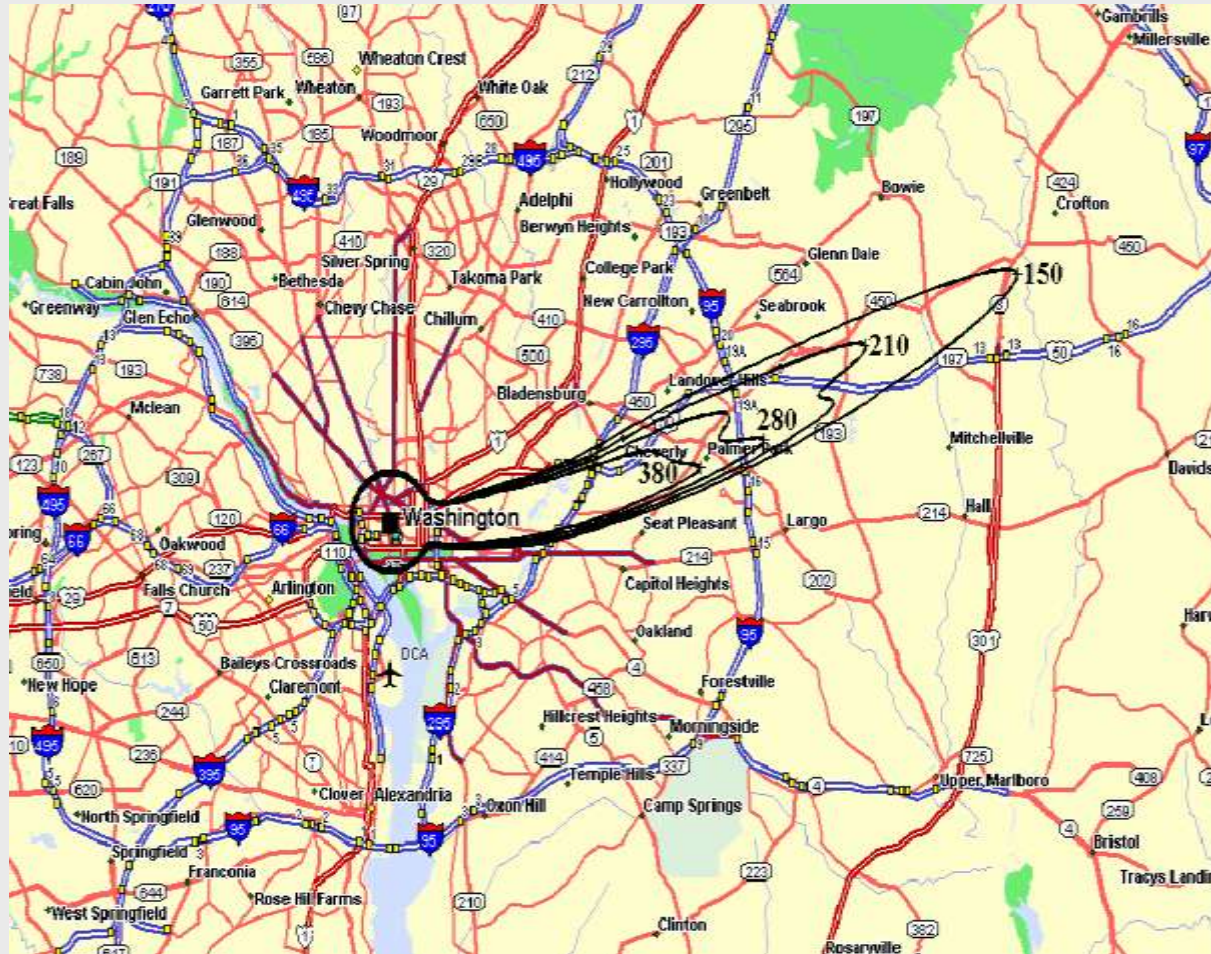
97
Gambrills
Millersville
586
Wheaton Crest
355
Garrett Park
Wheaton
White Oak
212
193
650
97
197
Woodmoor
185
187
295
1
201
189
495
495
Hollywood
29
Greenbelt
191
Bowie
424
Crofton
reat Falls
Adelphi
Glenwood
Berwyn Heights
188
410
320
193
Glenn Dale
450
Silver Spring
College Park
564
Bethesda
Takoma Park
190
150
Cabin John
614
Chevy Chase
New Carrollton
95
Seabrook
450
Greenway
Glen Echo
Chillum
410
210
396
295
197
50
738
193
500
Landover Hills
Bladensburg
Mclean
450
280
193
Mitchellville
Cheverly
Palmer Park
123
267
380
495
309
Davids
66
Washington
Hall
120
214
66
Largo
Oakwood
237
Seat Pleasant
110
214
29
Falls Church
Arlington
Capitol Heights
202
7
50
650
Oakland
613
95
301
Baileys Crossroads
DCA
4
New Hope
Claremont
458
Forestville
244
295
Hillcrest Heights
5
Morningside
495
236
395
414
337
725
Temple Hills
Upper Marlboro
408
620
Clover
Alexandria
Oxon Hill
4
259
North Springfield
Camp Springs
95
Bristol
Springfield
95
Franconia
223
Tracys Landi
644
Rose Hill Farms
210
West Springfield
Clinton
382
Rosaryville